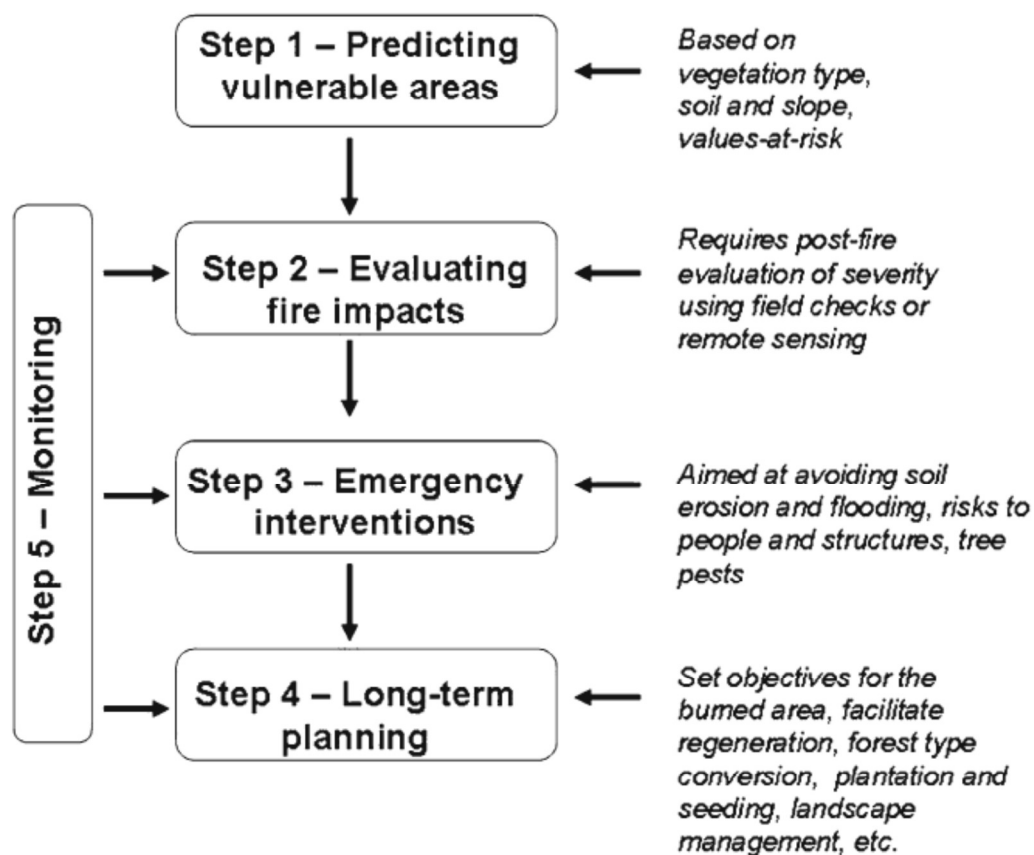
Step 1 – Predicting vulnerable areas

Based on vegetation type, soil and slope, values-at-risk

Step 5 – Monitoring

Step 2 – Evaluating fire impacts

Requires post-fire evaluation of severity using field checks or remote sensing

Step 3 – Emergency interventions

Aimed at avoiding soil erosion and flooding, risks to people and structures, tree pests

Step 4 – Long-term planning

Set objectives for the burned area, facilitate regeneration, forest type conversion, plantation and seeding, landscape management, etc.